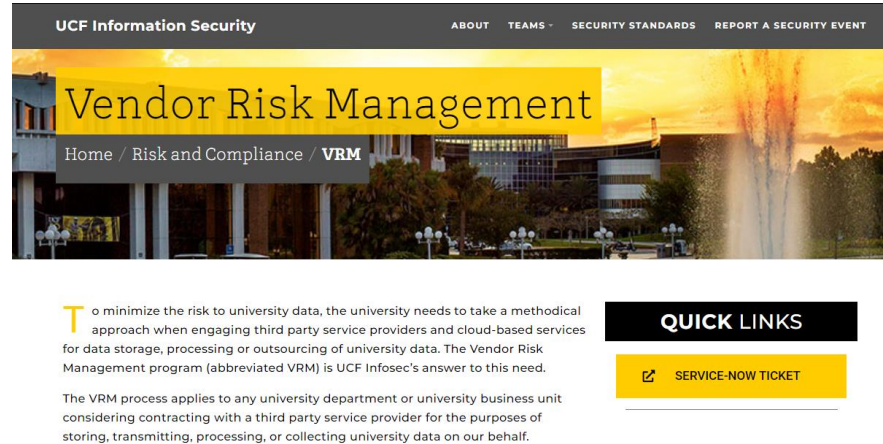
UCF Information Security

ABOUT TEAMS SECURITY STANDARDS REPORT A SECURITY EVENT

Vendor Risk Management

Home / Risk and Compliance / VRM

To minimize the risk to university data, the university needs to take a methodical approach when engaging third party service providers and cloud-based services for data storage, processing or outsourcing of university data. The Vendor Risk Management program (abbreviated VRM) is UCF Infosec's answer to this need.

The VRM process applies to any university department or university business unit considering contracting with a third party service provider for the purposes of storing, transmitting, processing, or collecting university data on our behalf.

QUICK LINKS

SERVICE-NOW TICKET